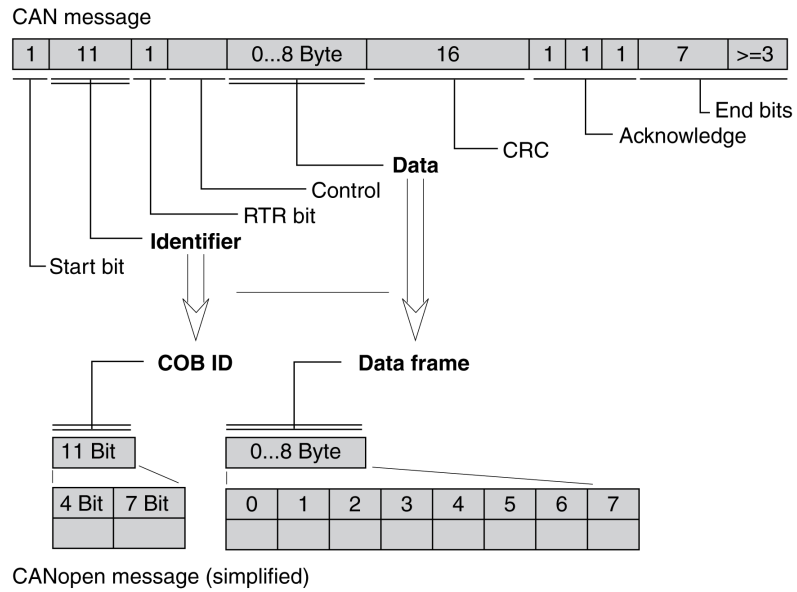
CAN message

| 1 | 11 | 1 | | 0...8 Byte | 16 | 1 | 1 | 1 | 7 | >=3 |
|---|---|---|---|---|---|---|---|---|---|---|

End bits
Acknowledge
CRC
Data
Control
RTR bit
Identifier
Start bit

COB ID
Data frame

11 Bit

| 4 Bit | 7 Bit |
|---|---|
| | |

0...8 Byte

| 0 | 1 | 2 | 3 | 4 | 5 | 6 | 7 |
|---|---|---|---|---|---|---|---|
| | | | | | | | |

CANopen message (simplified)